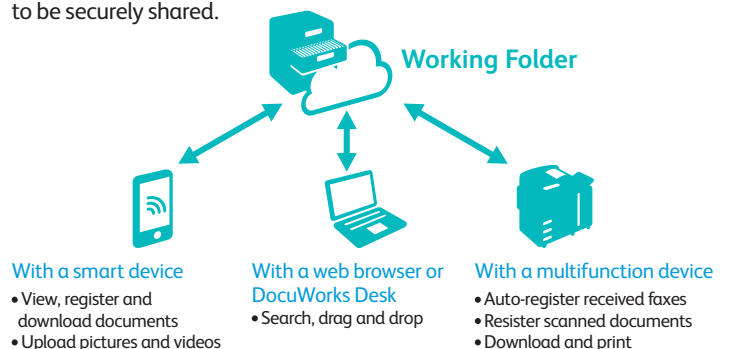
to be securely shared.

Working Folder

With a smart device
• View, register and download documents
• Upload pictures and videos

With a web browser or DocuWorks Desk
• Search, drag and drop

With a multifunction device
• Auto-register received faxes
• Resister scanned documents
• Download and print